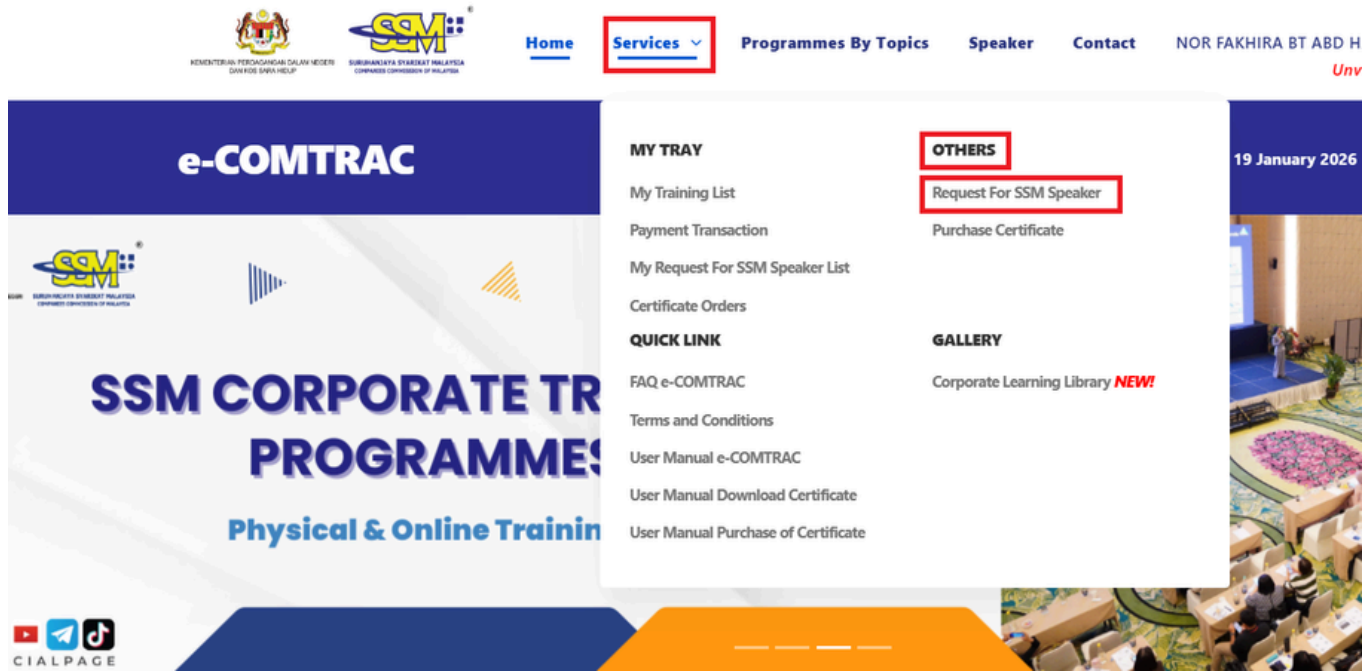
KEMENTERIAN PERDAGANGAN DALAM NEGERI DAN KOS SARA HIDUP

SSM SURUHANJAYA SYARIKAT MALAYSIA COMPANIES COMMISSION OF MALAYSIA

Home Services Programmes By Topics Speaker Contact NOR FAKHIRA BT ABD H

Unv

e-COMTRAC

19 January 2026

MY TRAY

My Training List

Payment Transaction

My Request For SSM Speaker List

Certificate Orders

OTHERS

Request For SSM Speaker

Purchase Certificate

QUICK LINK

FAQ e-COMTRAC

Terms and Conditions

User Manual e-COMTRAC

User Manual Download Certificate

User Manual Purchase of Certificate

GALLERY

Corporate Learning Library NEW!

SSM SURUHANJAYA SYARIKAT MALAYSIA COMPANIES COMMISSION OF MALAYSIA

SSM CORPORATE TR

PROGRAMMES

Physical & Online Trainin

CIALPAGE